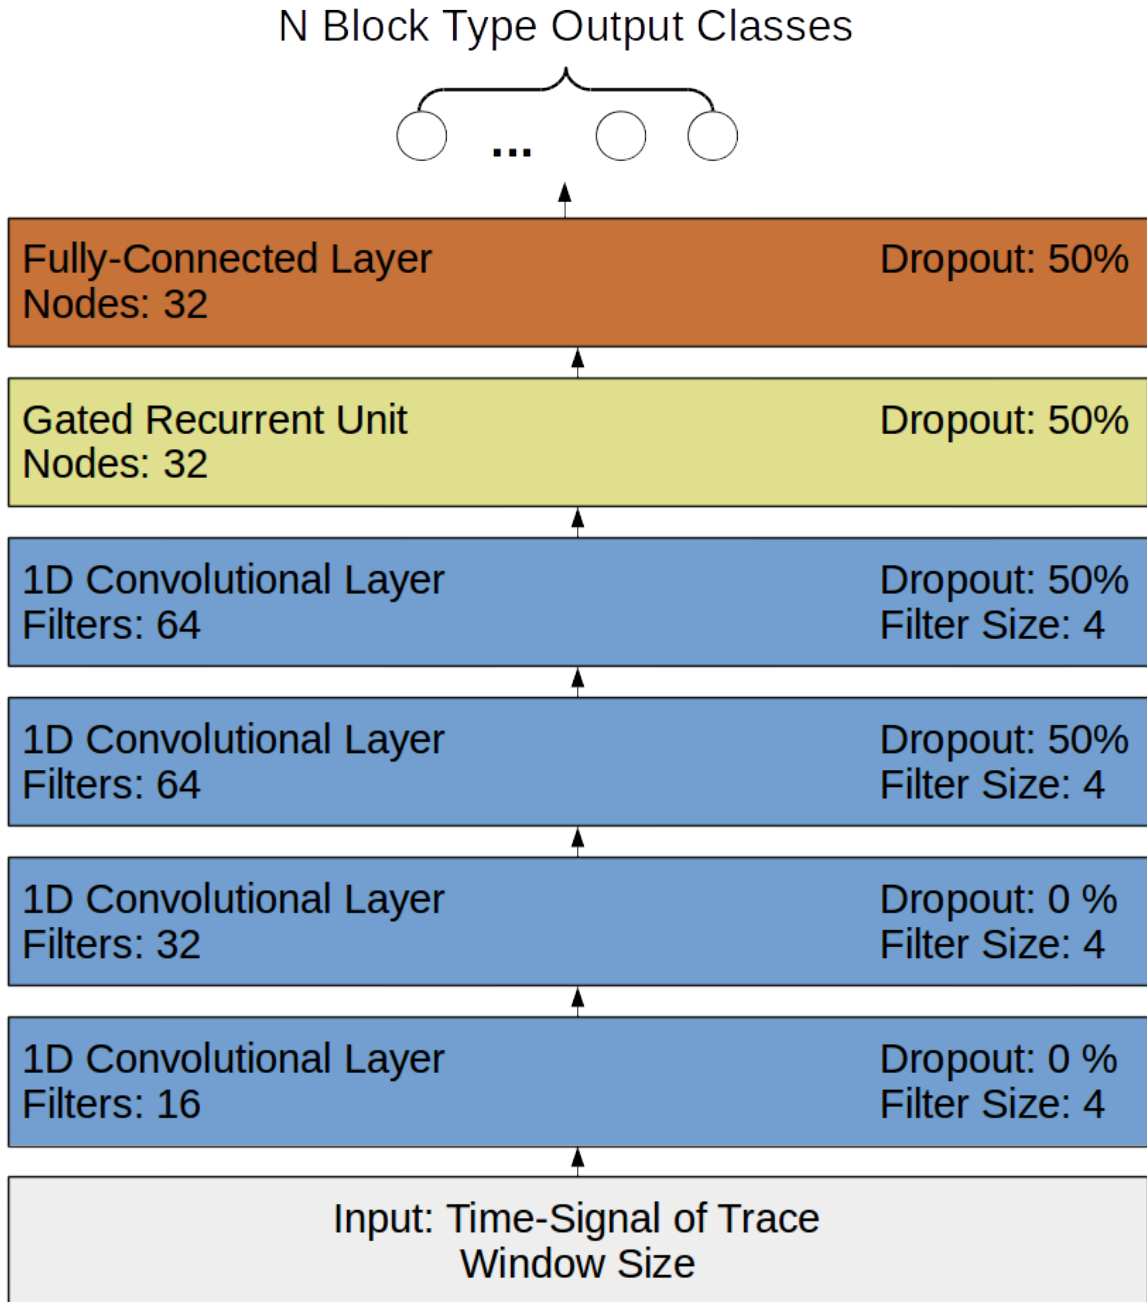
N Block Type Output Classes

...

Fully-Connected Layer
Nodes: 32
Dropout: 50%

Gated Recurrent Unit
Nodes: 32
Dropout: 50%

1D Convolutional Layer
Filters: 64
Dropout: 50%
Filter Size: 4

1D Convolutional Layer
Filters: 64
Dropout: 50%
Filter Size: 4

1D Convolutional Layer
Filters: 32
Dropout: 0 %
Filter Size: 4

1D Convolutional Layer
Filters: 16
Dropout: 0 %
Filter Size: 4

Input: Time-Signal of Trace
Window Size